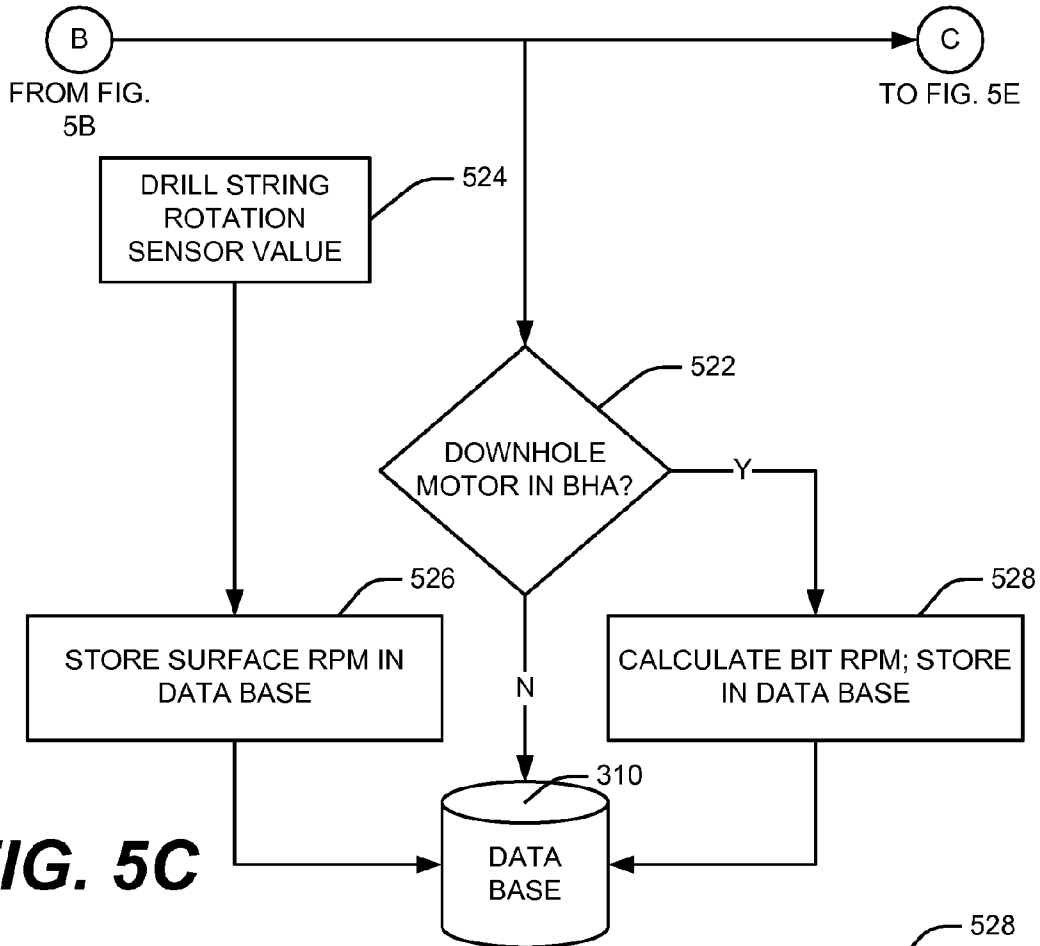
B
FROM FIG. 5B

C
TO FIG. 5E

DRILL STRING ROTATION SENSOR VALUE
524

522
DOWNHOLE MOTOR IN BHA?
Y
N

526
STORE SURFACE RPM IN DATA BASE

528
CALCULATE BIT RPM; STORE IN DATA BASE

310
DATA BASE

IG. 5C

528